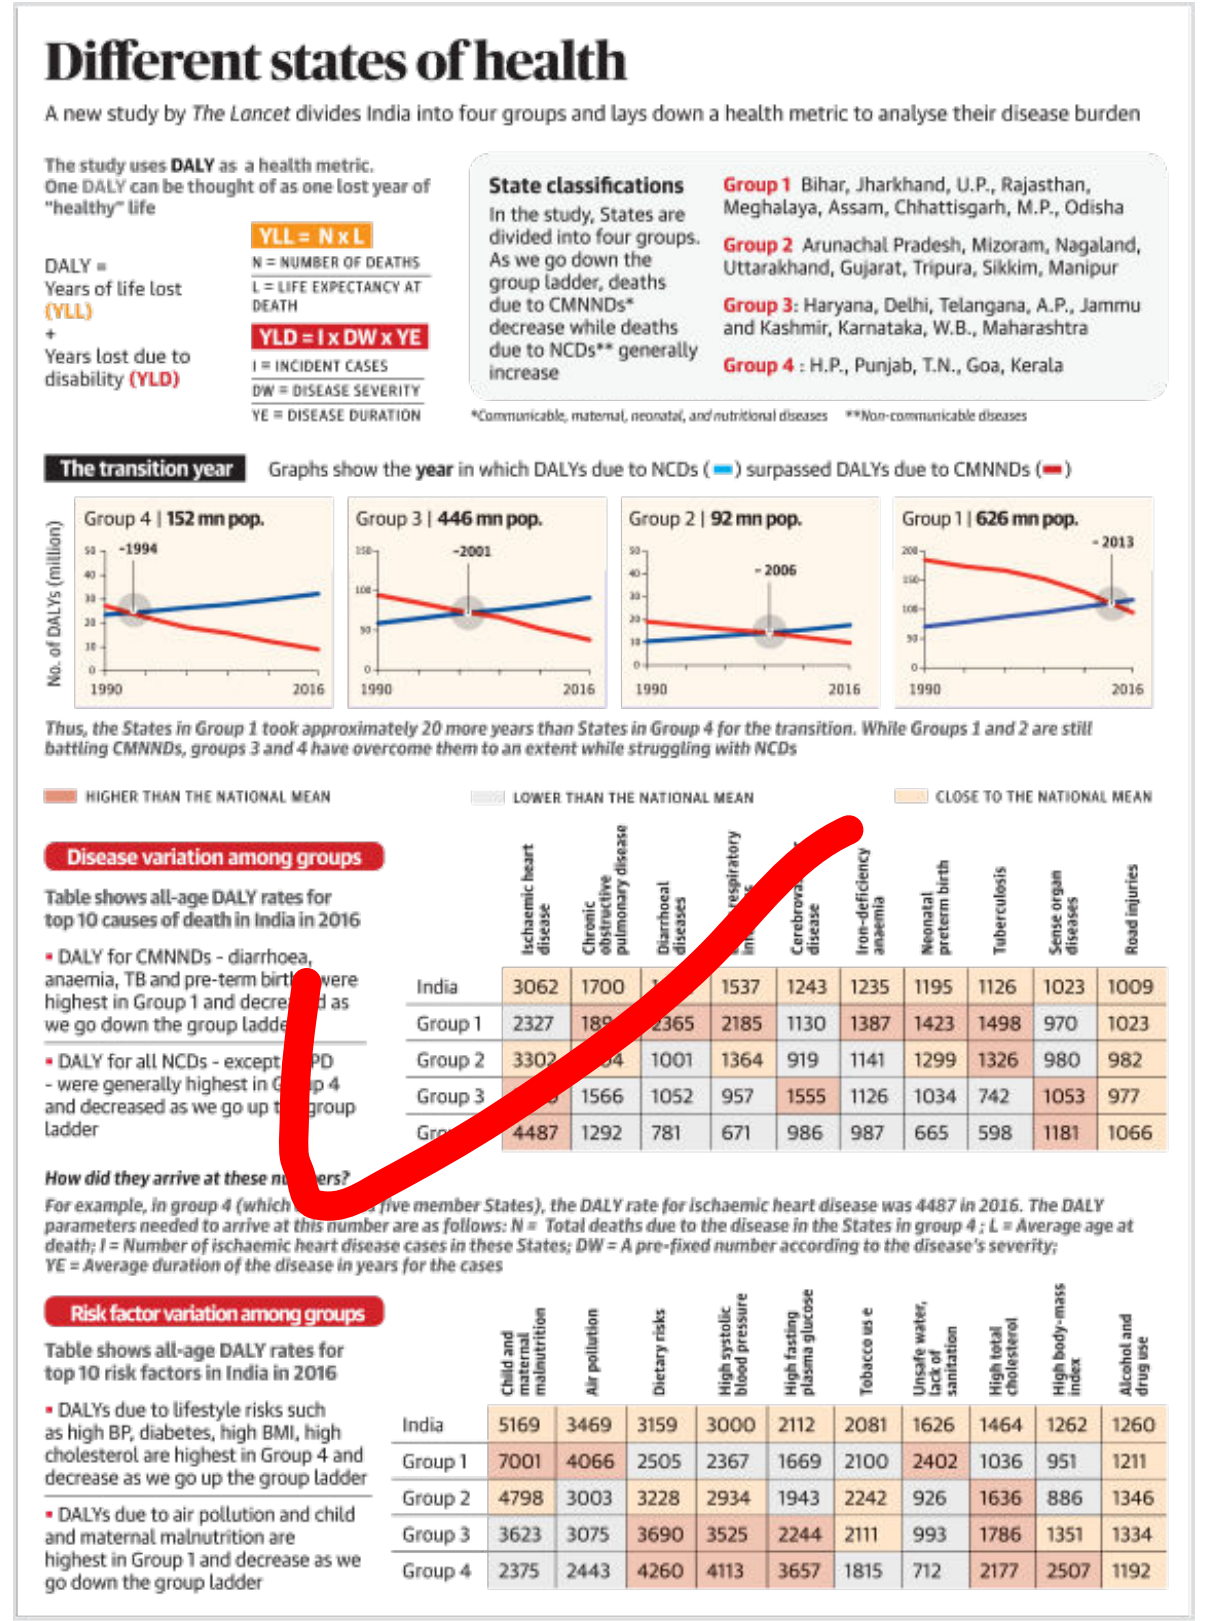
Different states of health

A new study by The Lancet divides India into four groups and lays down a health metric to analyse their disease burden

The study uses DALY as a health metric. One DALY can be thought of as one lost year of "healthy" life

DALY = Years of life lost (YLL) + Years lost due to disability (YLD)

YLL = N x L
N = NUMBER OF DEATHS
L = LIFE EXPECTANCY AT DEATH

YLD = I x DW x YE
I = INCIDENT CASES
DW = DISEASE SEVERITY
YE = DISEASE DURATION

State classifications
In the study, States are divided into four groups. As we go down the group ladder, deaths due to CMNNDs* decrease while deaths due to NCDs** generally increase

Group 1 Bihar, Jharkhand, U.P., Rajasthan, Meghalaya, Assam, Chhattisgarh, M.P., Odisha
Group 2 Arunachal Pradesh, Mizoram, Nagaland, Uttarakhand, Gujarat, Tripura, Sikkim, Manipur
Group 3: Haryana, Delhi, Telangana, A.P., Jammu and Kashmir, Karnataka, W.B., Maharashtra
Group 4 : H.P., Punjab, T.N., Goa, Kerala

*Communicable, maternal, neonatal, and nutritional diseases **Non-communicable diseases

The transition year
Graphs show the year in which DALYs due to NCDs ( ) surpassed DALYs due to CMNNDs ( )

No. of DALYs (million)

Group 4 | 152 mn pop.
50 40 30 20 10 0
1994
1990 2016

Group 3 | 446 mn pop.
150 100 50 0
2001
1990 2016

Group 2 | 92 mn pop.
50 40 30 20 10 0
2006
1990 2016

Group 1 | 626 mn pop.
200 150 100 50 0
2013
1990 2016

Thus, the States in Group 1 took approximately 20 more years than States in Group 4 for the transition. While Groups 1 and 2 are still battling CMNNDs, groups 3 and 4 have overcome them to an extent while struggling with NCDs

HIGHER THAN THE NATIONAL MEAN
LOWER THAN THE NATIONAL MEAN
CLOSE TO THE NATIONAL MEAN

Disease variation among groups
Table shows all-age DALY rates for top 10 causes of death in India in 2016

• DALY for CMNNDs - diarrhoea, anaemia, TB and pre-term birt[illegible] were highest in Group 1 and decre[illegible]d as we go down the group ladde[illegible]

• DALY for all NCDs - except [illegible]PD - were generally highest in G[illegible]p 4 and decreased as we go up t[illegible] group ladder

| | Ischaemic heart disease | Chronic obstructive pulmonary disease | Diarrhoeal diseases | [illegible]respiratory in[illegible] | Cerebrova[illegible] disease | Iron-deficiency anaemia | Neonatal preterm birth | Tuberculosis | Sense organ diseases | Road injuries |
|---|---|---|---|---|---|---|---|---|---|---|
| India | 3062 | 1700 | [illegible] | 1537 | 1243 | 1235 | 1195 | 1126 | 1023 | 1009 |
| Group 1 | 2327 | 18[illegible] | 2365 | 2185 | 1130 | 1387 | 1423 | 1498 | 970 | 1023 |
| Group 2 | 3302 | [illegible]4 | 1001 | 1364 | 919 | 1141 | 1299 | 1326 | 980 | 982 |
| Group 3 | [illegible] | 1566 | 1052 | 957 | 1555 | 1126 | 1034 | 742 | 1053 | 977 |
| Gro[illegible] | 4487 | 1292 | 781 | 671 | 986 | 987 | 665 | 598 | 1181 | 1066 |

How did they arrive at these n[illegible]ers?
For example, in group 4 (which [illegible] five member States), the DALY rate for ischaemic heart disease was 4487 in 2016. The DALY parameters needed to arrive at this number are as follows: N = Total deaths due to the disease in the States in group 4 ; L = Average age at death; I = Number of ischaemic heart disease cases in these States; DW = A pre-fixed number according to the disease's severity; YE = Average duration of the disease in years for the cases

Risk factor variation among groups
Table shows all-age DALY rates for top 10 risk factors in India in 2016

• DALYs due to lifestyle risks such as high BP, diabetes, high BMI, high cholesterol are highest in Group 4 and decrease as we go up the group ladder

• DALYs due to air pollution and child and maternal malnutrition are highest in Group 1 and decrease as we go down the group ladder

| | Child and maternal malnutrition | Air pollution | Dietary risks | High systolic blood pressure | High fasting plasma glucose | Tobacco us e | Unsafe water, lack of sanitation | High total cholesterol | High body-mass index | Alcohol and drug use |
|---|---|---|---|---|---|---|---|---|---|---|
| India | 5169 | 3469 | 3159 | 3000 | 2112 | 2081 | 1626 | 1464 | 1262 | 1260 |
| Group 1 | 7001 | 4066 | 2505 | 2367 | 1669 | 2100 | 2402 | 1036 | 951 | 1211 |
| Group 2 | 4798 | 3003 | 3228 | 2934 | 1943 | 2242 | 926 | 1636 | 886 | 1346 |
| Group 3 | 3623 | 3075 | 3690 | 3525 | 2244 | 2111 | 993 | 1786 | 1351 | 1334 |
| Group 4 | 2375 | 2443 | 4260 | 4113 | 3657 | 1815 | 712 | 2177 | 2507 | 1192 |